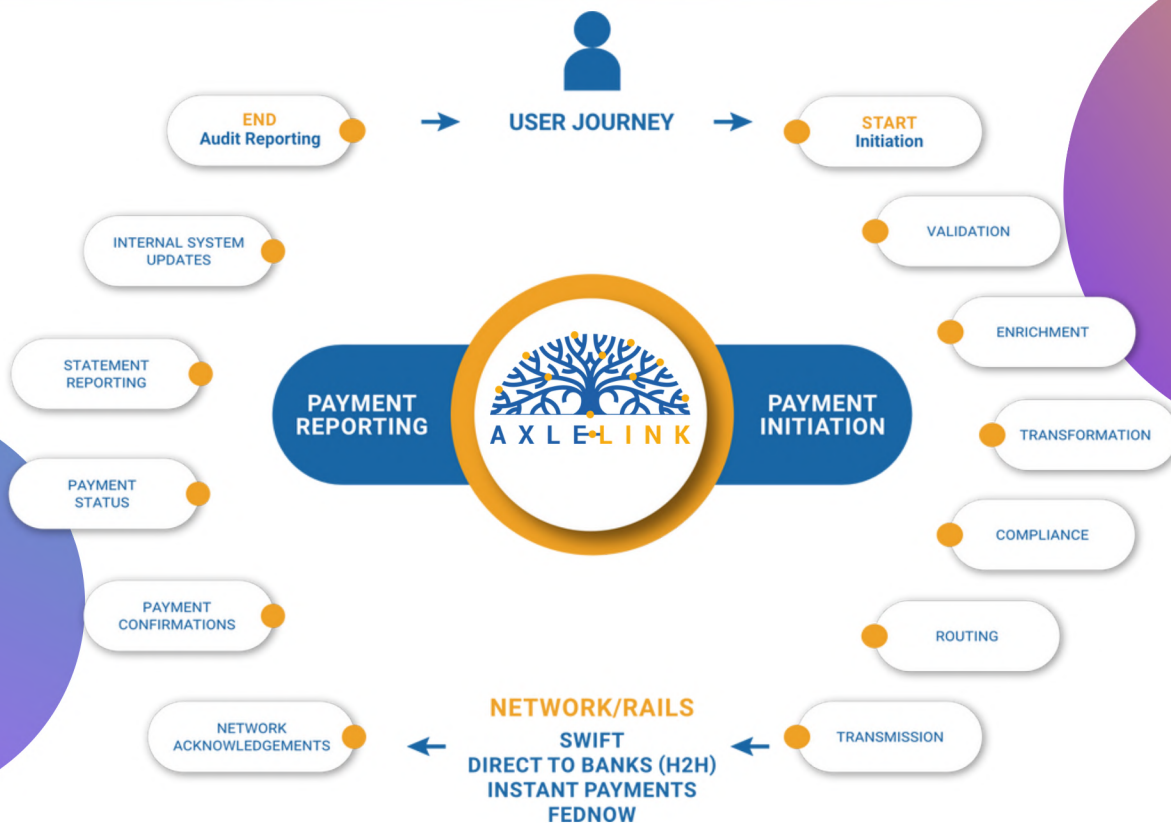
END
Audit Reporting

USER JOURNEY

START
Initiation

INTERNAL SYSTEM UPDATES

VALIDATION

ENRICHMENT

STATEMENT REPORTING

PAYMENT REPORTING

AXLELINK

PAYMENT INITIATION

TRANSFORMATION

PAYMENT STATUS

COMPLIANCE

PAYMENT CONFIRMATIONS

ROUTING

NETWORK ACKNOWLEDGEMENTS

NETWORK/RAILS
SWIFT
DIRECT TO BANKS (H2H)
INSTANT PAYMENTS
FEDNOW

TRANSMISSION